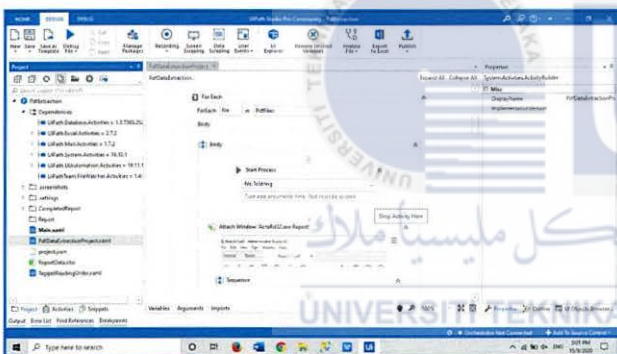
HOME DESIGN DEBUG

UiPath Studio Pro Community - PdfExtraction

New Save Save as Template Debug File Manage Packages Recording Screen Scraping Data Scraping User Events UI Explorer Remove Unused Variables Analyze File Export to Excel Publish

Project

PdfDataExtraction...

PdfDataExtraction

Dependencies

UiPath.Database.Activities = 1.3.7365.2

UiPath.Excel.Activities = 2.7.2

UiPath.Mail.Activities = 1.7.2

UiPath.PDF.Activities

UiPath.System.Activities = 19.10.1

UiPath.UIAutomation.Activities = 19.11.1

UiPath.Team.FileWatcher.Activities = 1.4

screenshots

settings

CompletedReport

Report

Main.xaml

PdfDataExtractionProject.xaml

project.json

ReportData.xlsx

TaggedReadingOrder.xaml

For Each

ForEach file in PdfFiles

Body

Body

Start Process

file.ToString

Type argument here. Text must be quoted.

Attach Window 'AcroRd32.exe Report'

Sequence

Drop Activity Here

Properties

Expand All Collapse All System.Activities.ActivityBuilder

Misc

DisplayName PdfDataExtractionPro

ImplementationVersion

Project Activities Snippets

Output Error List Find References Breakpoints

Variables Arguments Imports

100%

Properties Outline Object Browser

Orchestrator Not Connected

Add To Source Control

Type here to search

3:01 PM 15/9/2020

UNIVERSITI